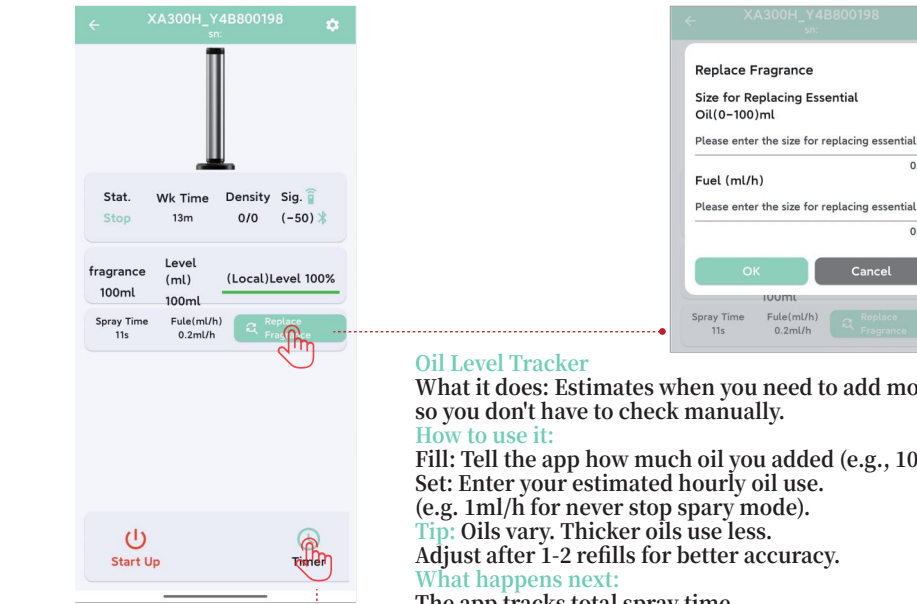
XA300H_Y4B800198
sn:

Stat.
Stop
Wk Time
13m
Density
0/0
Sig.
(-50)

fragrance
100ml
Level (ml)
100ml
(Local)Level 100%

Spray Time
11s
Fule(ml/h)
0.2ml/h
Replace Fragrance

Start Up
Timer

XA300H_Y4B800198
sn:

Replace Fragrance
Size for Replacing Essential Oil(0-100)ml
Please enter the size for replacing essential
0
Fuel (ml/h)
Please enter the size for replacing essential
0
OK
Cancel
100ml
Spray Time
11s
Fule(ml/h)
0.2ml/h
Replace Fragrance

Oil Level Tracker
What it does: Estimates when you need to add mo
so you don't have to check manually.
How to use it:
Fill: Tell the app how much oil you added (e.g., 10
Set: Enter your estimated hourly oil use.
(e.g. 1ml/h for never stop spary mode).
Tip: Oils vary. Thicker oils use less.
Adjust after 1-2 refills for better accuracy.
What happens next:
The app tracks total spray time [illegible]